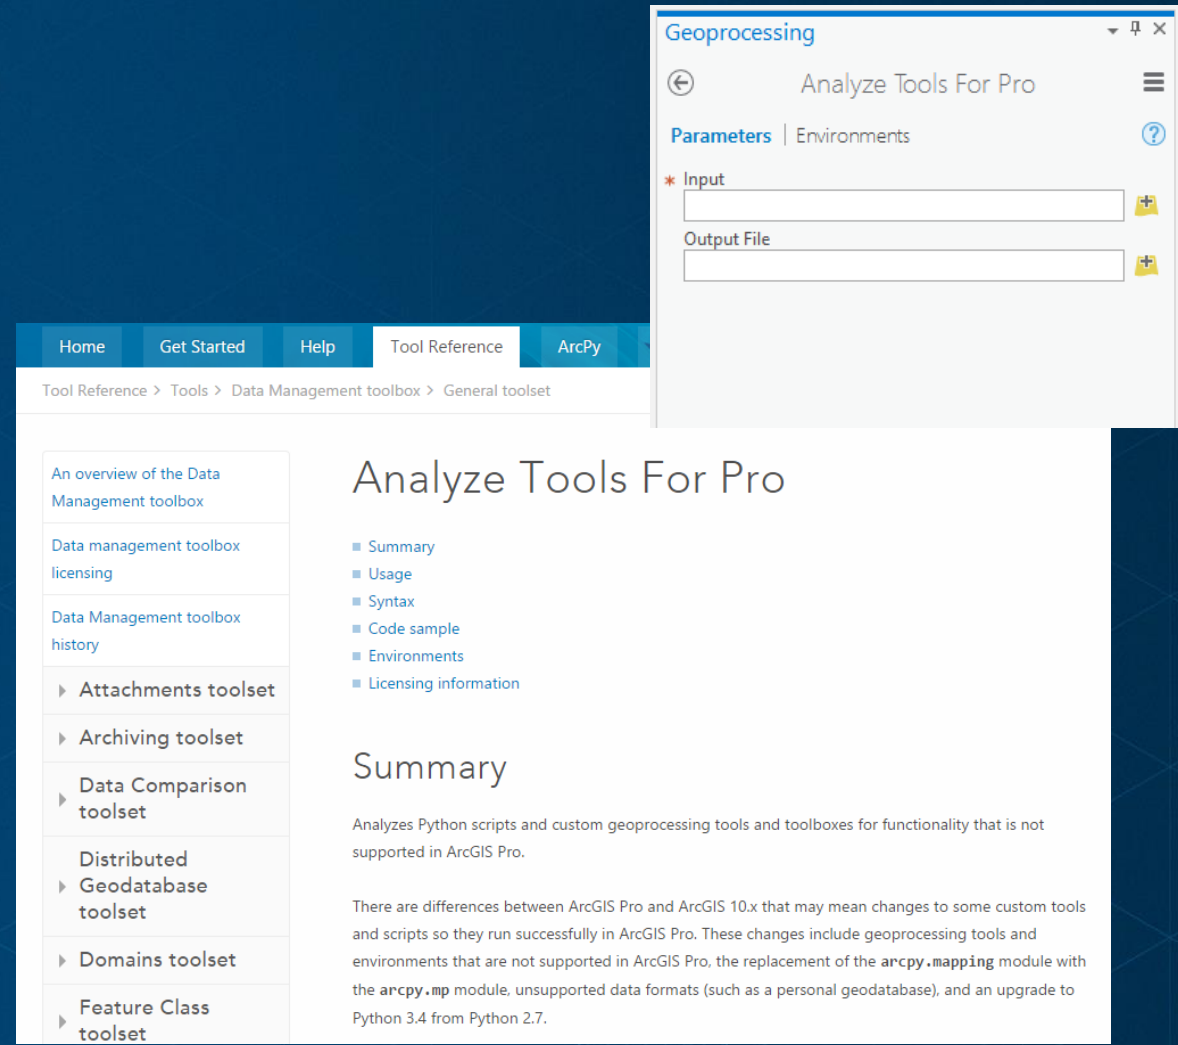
Geoprocessing

Analyze Tools For Pro

Parameters | Environments

* Input

Output File

Home Get Started Help Tool Reference ArcPy

Tool Reference > Tools > Data Management toolbox > General toolset

An overview of the Data Management toolbox

Data management toolbox licensing

Data Management toolbox history

Attachments toolset

Archiving toolset

Data Comparison toolset

Distributed Geodatabase toolset

Domains toolset

Feature Class toolset

Analyze Tools For Pro

- Summary
- Usage
- Syntax
- Code sample
- Environments
- Licensing information

Summary

Analyzes Python scripts and custom geoprocessing tools and toolboxes for functionality that is not supported in ArcGIS Pro.

There are differences between ArcGIS Pro and ArcGIS 10.x that may mean changes to some custom tools and scripts so they run successfully in ArcGIS Pro. These changes include geoprocessing tools and environments that are not supported in ArcGIS Pro, the replacement of the arcpy.mapping module with the arcpy.mp module, unsupported data formats (such as a personal geodatabase), and an upgrade to Python 3.4 from Python 2.7.